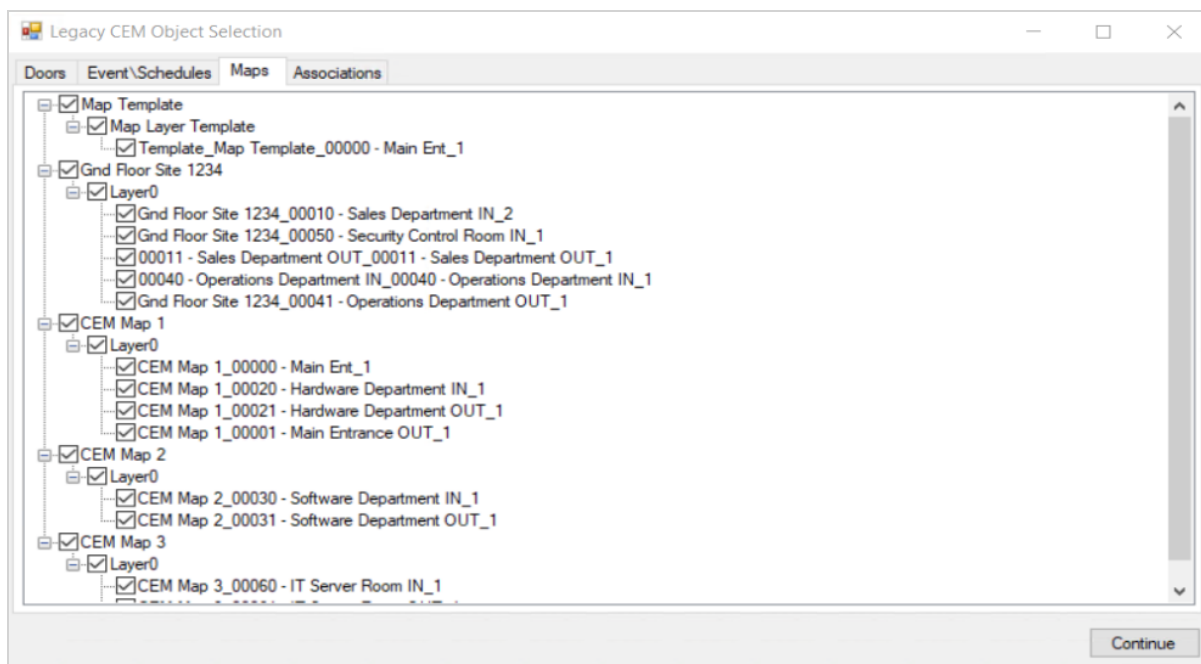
Legacy CEM Object Selection

Doors | Event\Schedules | Maps | Associations

Map Template
Map Layer Template
Template_Map Template_00000 - Main Ent_1
Gnd Floor Site 1234
Layer0
Gnd Floor Site 1234_00010 - Sales Department IN_2
Gnd Floor Site 1234_00050 - Security Control Room IN_1
00011 - Sales Department OUT_00011 - Sales Department OUT_1
00040 - Operations Department IN_00040 - Operations Department IN_1
Gnd Floor Site 1234_00041 - Operations Department OUT_1
CEM Map 1
Layer0
CEM Map 1_00000 - Main Ent_1
CEM Map 1_00020 - Hardware Department IN_1
CEM Map 1_00021 - Hardware Department OUT_1
CEM Map 1_00001 - Main Entrance OUT_1
CEM Map 2
Layer0
CEM Map 2_00030 - Software Department IN_1
CEM Map 2_00031 - Software Department OUT_1
CEM Map 3
Layer0
CEM Map 3_00060 - IT Server Room IN_1
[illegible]

Continue